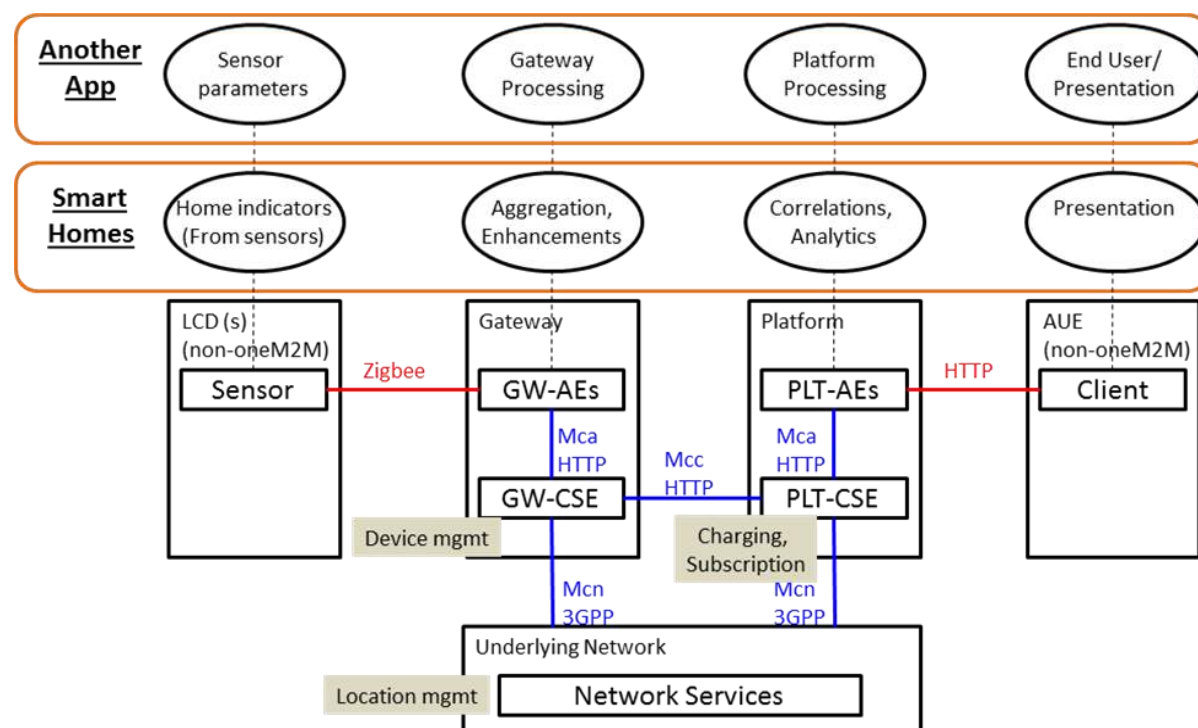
Another App

Sensor parameters

Gateway Processing

Platform Processing

End User/ Presentation

Smart Homes

Home indicators (From sensors)

Aggregation, Enhancements

Correlations, Analytics

Presentation

LCD (s) (non-oneM2M)

Sensor

Zigbee

Gateway

GW-AEs

Mca HTTP

GW-CSE

Device mgmt

Mcc HTTP

Platform

PLT-AEs

Mca HTTP

PLT-CSE

Charging, Subscription

HTTP

AUE (non-oneM2M)

Client

Mcn 3GPP

Mcn 3GPP

Underlying Network

Location mgmt

Network Services